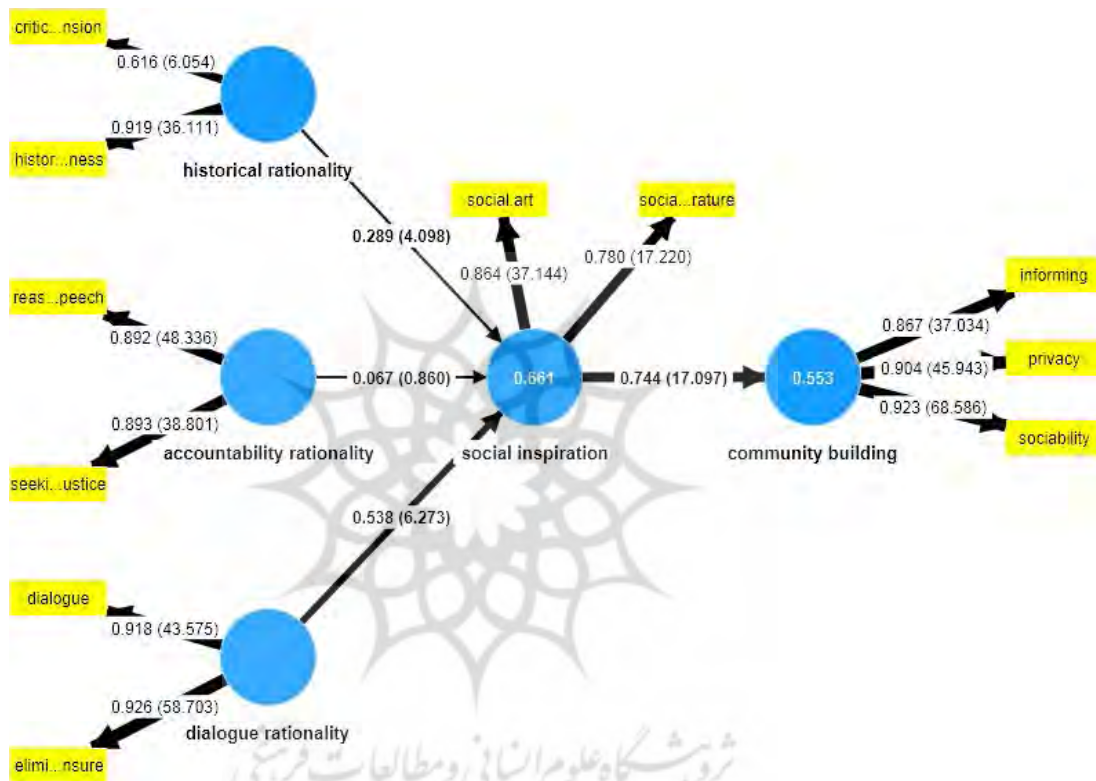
critic...nsion
0.616 (6.054)
0.919 (36.111)
histor...ness
historical rationality
social art
socia...rature
0.289 (4.098)
0.864 (37.144)
0.780 (17.220)
informing
reas...peech
0.867 (37.034)
0.892 (48.336)
0.067 (0.860)
0.661
0.744 (17.097)
0.553
0.904 (45.943)
privacy
0.923 (68.586)
0.893 (38.801)
sociability
accountability rationality
social inspiration
community building
seeki...ustice
0.538 (6.273)
dialogue
0.918 (43.575)
0.926 (58.703)
dialogue rationality
elimi...nsure
پژوهشگاه علوم انسانی و مطالعات فرهنگی